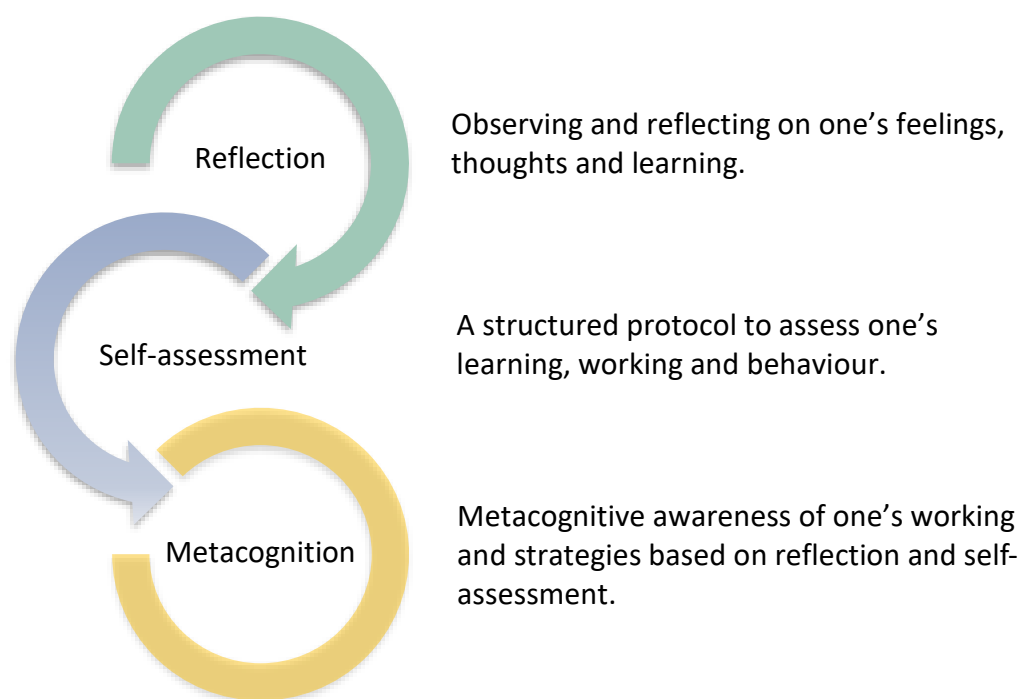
Reflection

Observing and reflecting on one’s feelings, thoughts and learning.

Self-assessment

A structured protocol to assess one’s learning, working and behaviour.

Metacognition

Metacognitive awareness of one’s working and strategies based on reflection and self-assessment.